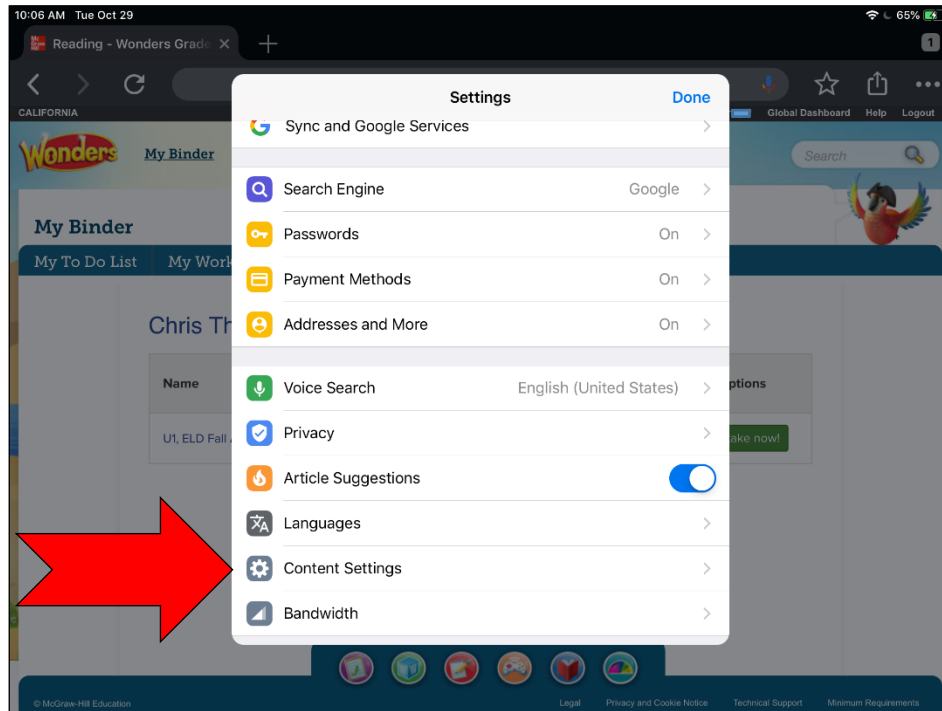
10:06 AM Tue Oct 29

65%

Reading - Wonders Grade

1

CALIFORNIA

Global Dashboard Help Logout

Wonders My Binder

Search

My Binder

My To Do List My Work

Chris Th

Name

U1, ELD Fall

ptions

ake now!

Settings

Done

Sync and Google Services

Search Engine Google

Passwords On

Payment Methods On

Addresses and More On

Voice Search English (United States)

Privacy

Article Suggestions

Languages

Content Settings

Bandwidth

© McGraw-Hill Education

Legal Privacy and Cookie Notice Technical Support Minimum Requirements